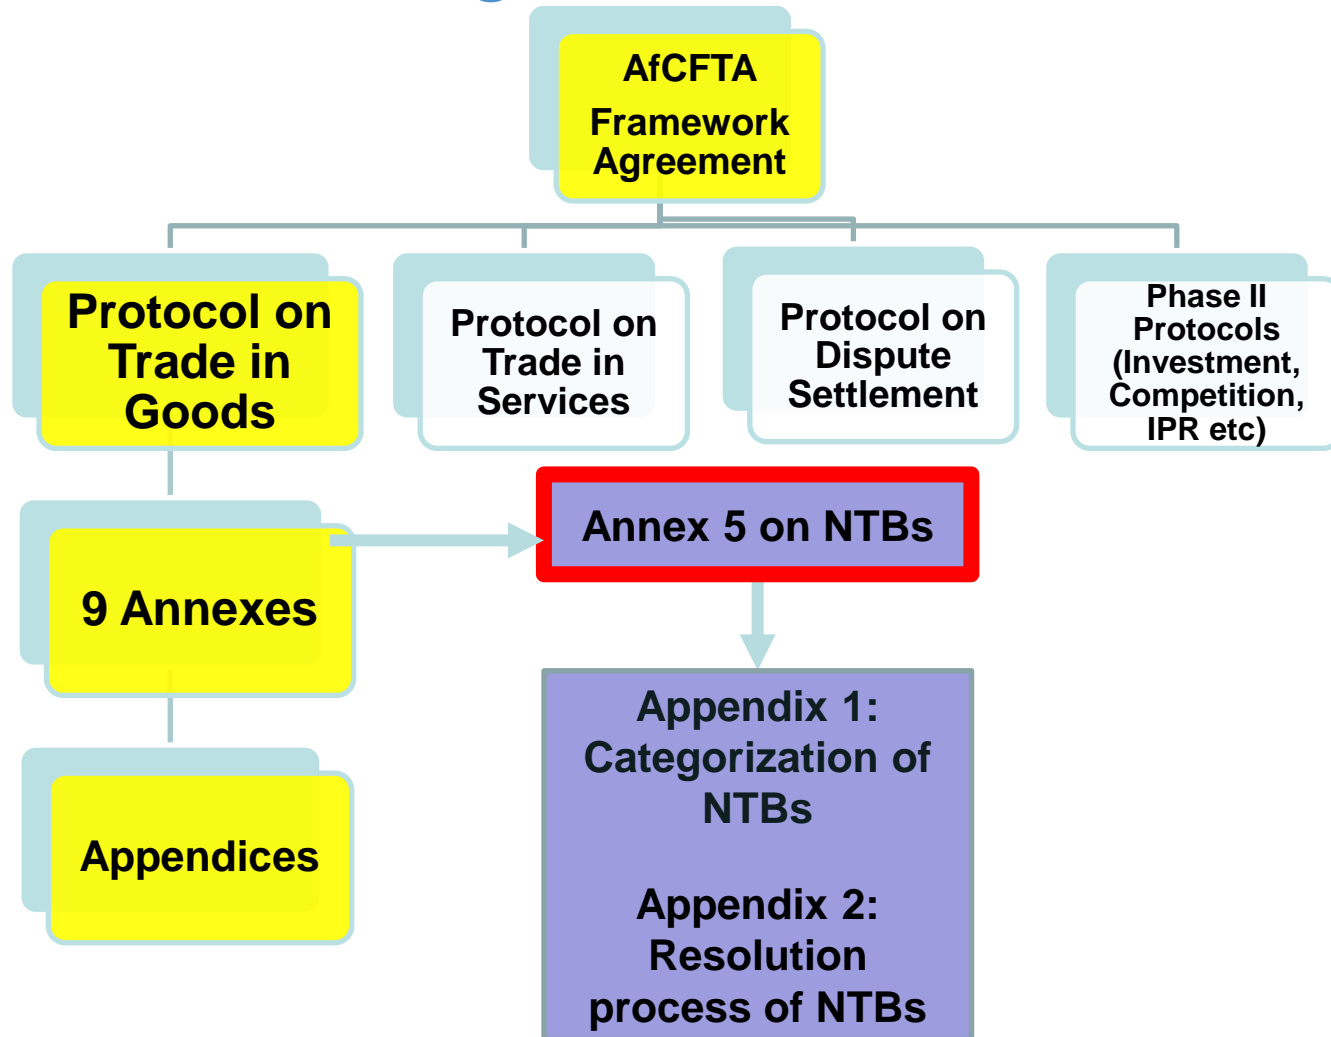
AfCFTA Framework Agreement

Protocol on Trade in Goods

Protocol on Trade in Services

Protocol on Dispute Settlement

Phase II Protocols (Investment, Competition, IPR etc)

9 Annexes

Annex 5 on NTBs

Appendices

Appendix 1: Categorization of NTBs

Appendix 2: Resolution process of NTBs